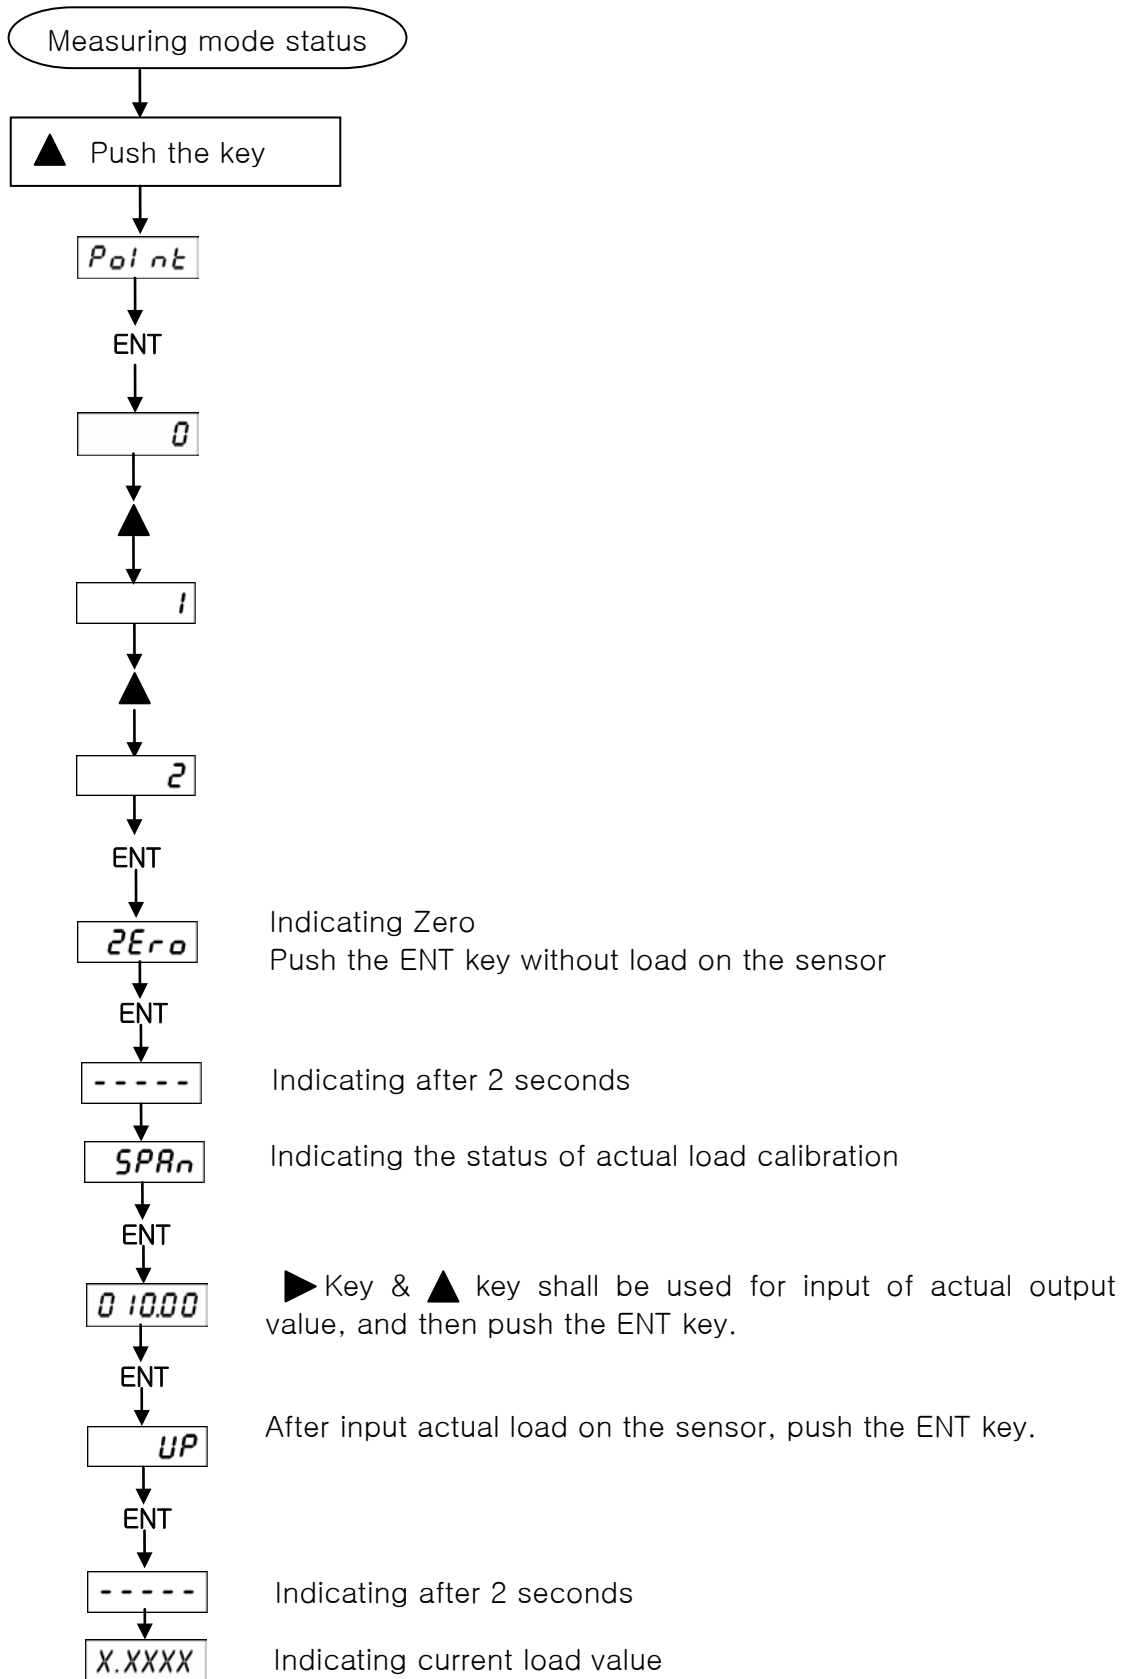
Measuring mode status

▲ Push the key

PoInt

ENT

0

▲

1

▲

2

ENT

2Ero

Indicating Zero
Push the ENT key without load on the sensor

ENT

-----

Indicating after 2 seconds

SPAn

Indicating the status of actual load calibration

ENT

010.00

▶ Key & ▲ key shall be used for input of actual output value, and then push the ENT key.

ENT

UP

After input actual load on the sensor, push the ENT key.

ENT

-----

Indicating after 2 seconds

X.XXXX

Indicating current load value